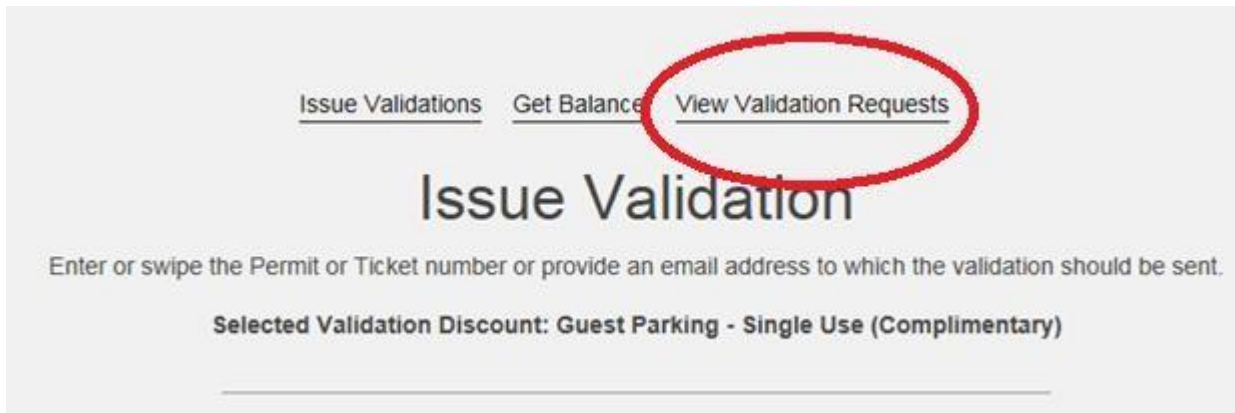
Issue Validations Get Balance View Validation Requests

Issue Validation

Enter or swipe the Permit or Ticket number or provide an email address to which the validation should be sent.

Selected Validation Discount: Guest Parking - Single Use (Complimentary)